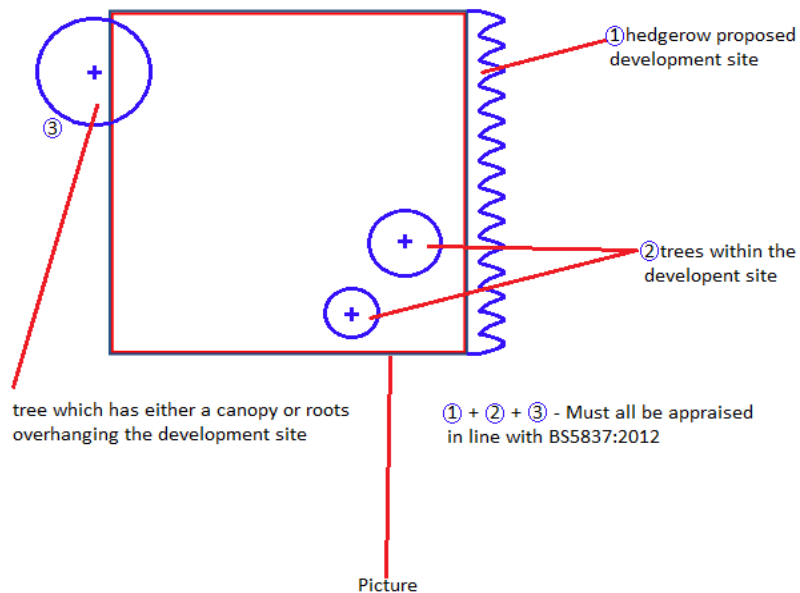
①hedgerow proposed development site

③

②trees within the developent site

tree which has either a canopy or roots overhanging the development site

① + ② + ③ - Must all be appraised in line with BS5837:2012

Picture